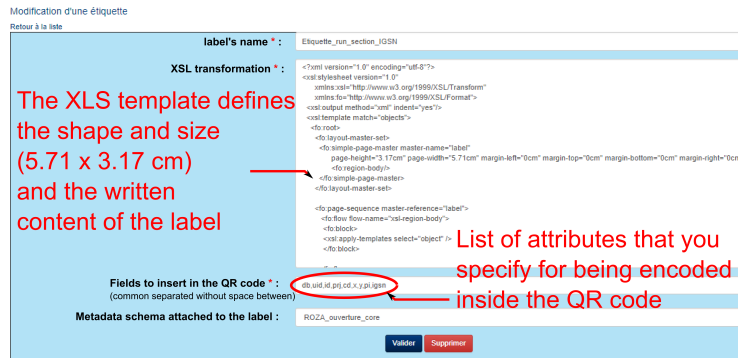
Modification d'une étiquette

Retour à la liste

label's name * : Etiquette_run_section_IGSN

XSL transformation * :

<?xml version="1.0" encoding="utf-8"?>
<xsl:stylesheet version="1.0"
xmlns:xsl="http://www.w3.org/1999/XSL/Transform"
xmlns:fo="http://www.w3.org/1999/XSL/Format">
<xsl:output method="xml" indent="yes"/>
<xsl:template match="objects">
<fo:root>
<fo:layout-master-set>
<fo:simple-page-master master-name="label"
page-height="3.17cm" page-width="5.71cm" margin-left="0cm" margin-top="0cm" margin-bottom="0cm" margin-right="0cm
<fo:region-body/>
</fo:simple-page-master>
</fo:layout-master-set>

<fo:page-sequence master-reference="label">
<fo:flow flow-name="xsl-region-body">
<fo:block>
<xsl:apply-templates select="object" />
</fo:block>
</fo:block>

The XLS template defines the shape and size (5.71 x 3.17 cm) and the written content of the label

List of attributes that you specify for being encoded inside the QR code

Fields to insert in the QR code * : (common separated without space between) db,uid,id,prj,cd,x,y,pi,igsn

Metadata schema attached to the label : ROZA_ouverture_core

Valider Supprimer